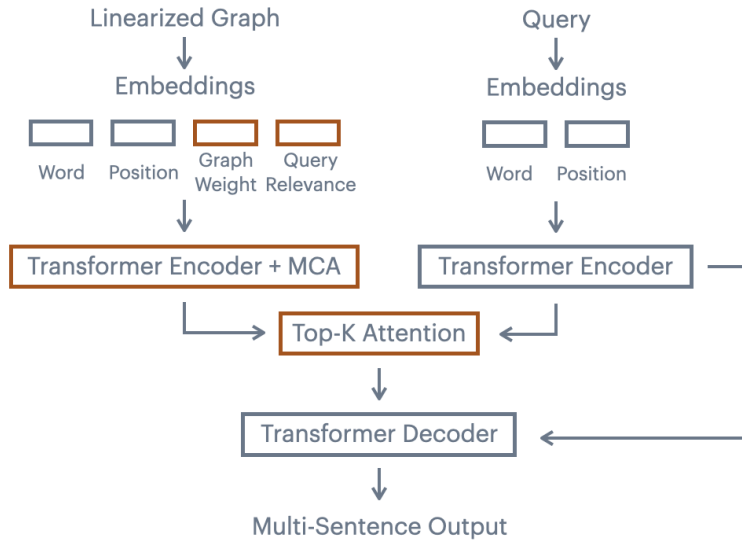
Linearized Graph

Embeddings

Word

Position

Graph Weight

Query Relevance

Transformer Encoder + MCA

Query

Embeddings

Word

Position

Transformer Encoder

Top-K Attention

Transformer Decoder

Multi-Sentence Output